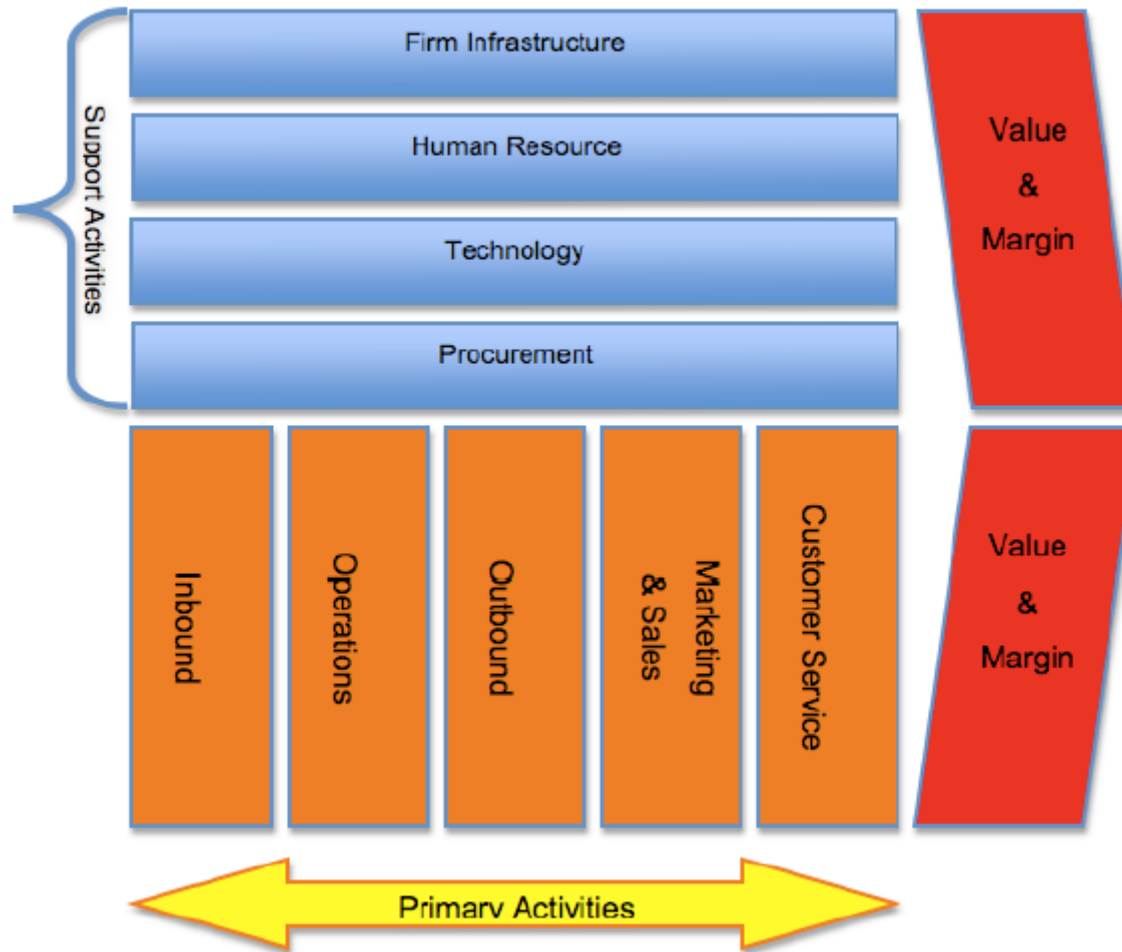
Support Activities

Firm Infrastructure

Human Resource

Technology

Procurement

Value & Margin

Inbound

Operations

Outbound

Marketing & Sales

Customer Service

Value & Margin

Primary Activities